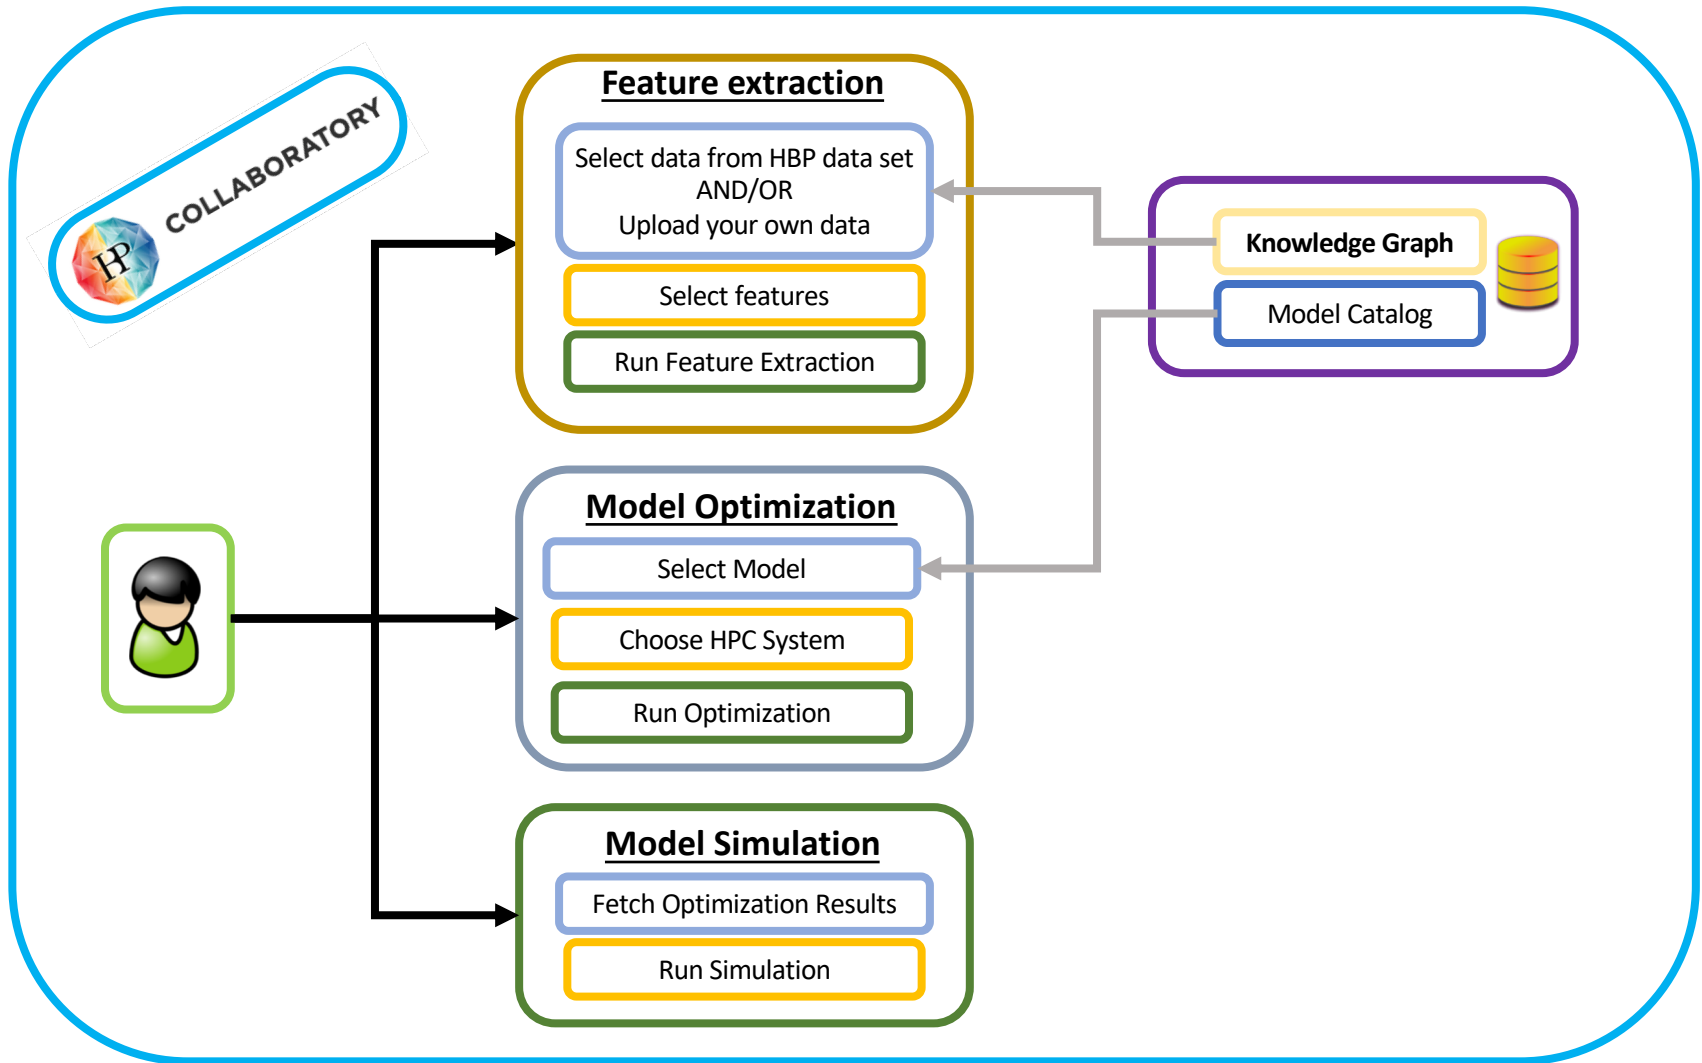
HBP COLLABORATORY

Feature extraction

Select data from HBP data set AND/OR Upload your own data

Select features

Run Feature Extraction

Knowledge Graph

Model Catalog

Model Optimization

Select Model

Choose HPC System

Run Optimization

Model Simulation

Fetch Optimization Results

Run Simulation